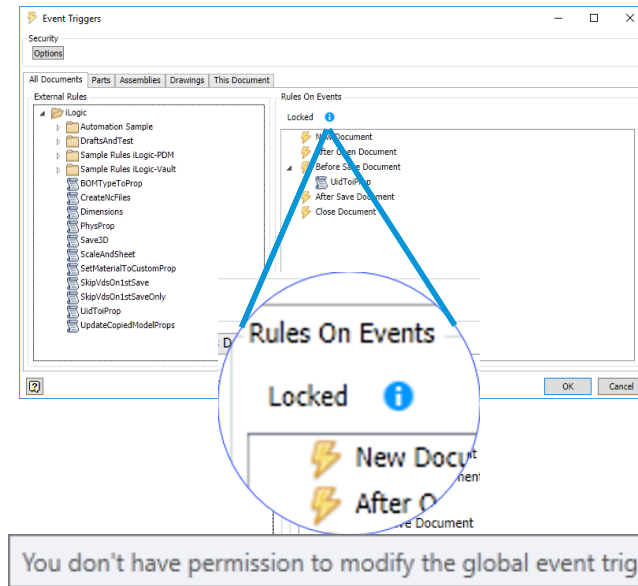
Event Triggers

Security

Options

All Documents | Parts | Assemblies | Drawings | This Document

External Rules

iLogic
Automation Sample
DraftsAndTest
Sample Rules iLogic-PDM
Sample Rules iLogic-Vault
BOMTypeToProp
CreateNcFiles
Dimensions
PhysProp
Save3D
ScaleAndSheet
SetMaterialToCustomProp
SkipVdsOn1stSave
SkipVdsOn1stSaveOnly
UidToiProp
UpdateCopiedModelProps

Rules On Events

Locked

New Document
After Open Document
Before Save Document
UidToiProp
After Save Document
Close Document

D

Rules On Events

Locked

New Docu
After O
ment
e Document

OK
Cancel

You don't have permission to modify the global event trig